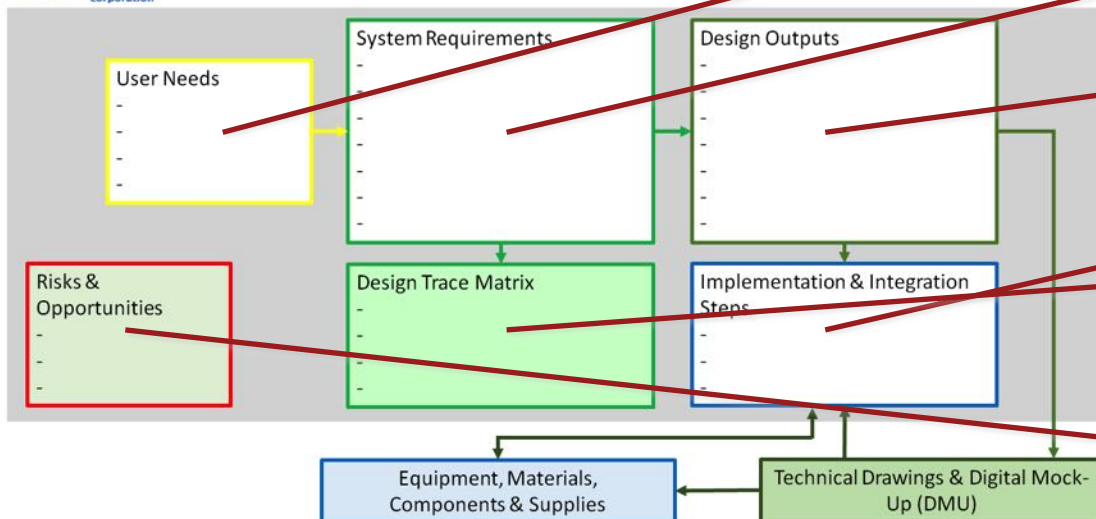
User Needs
-
-
-
-

System Requirements
-
-
-
-
-
-
-

Design Outputs
-
-
-
-
-
-
-

Risks & Opportunities
-
-
-

Design Trace Matrix
-
-
-
-

Implementation & Integration Steps
-
-
-

Equipment, Materials, Components & Supplies

Technical Drawings & Digital Mock-Up (DMU)